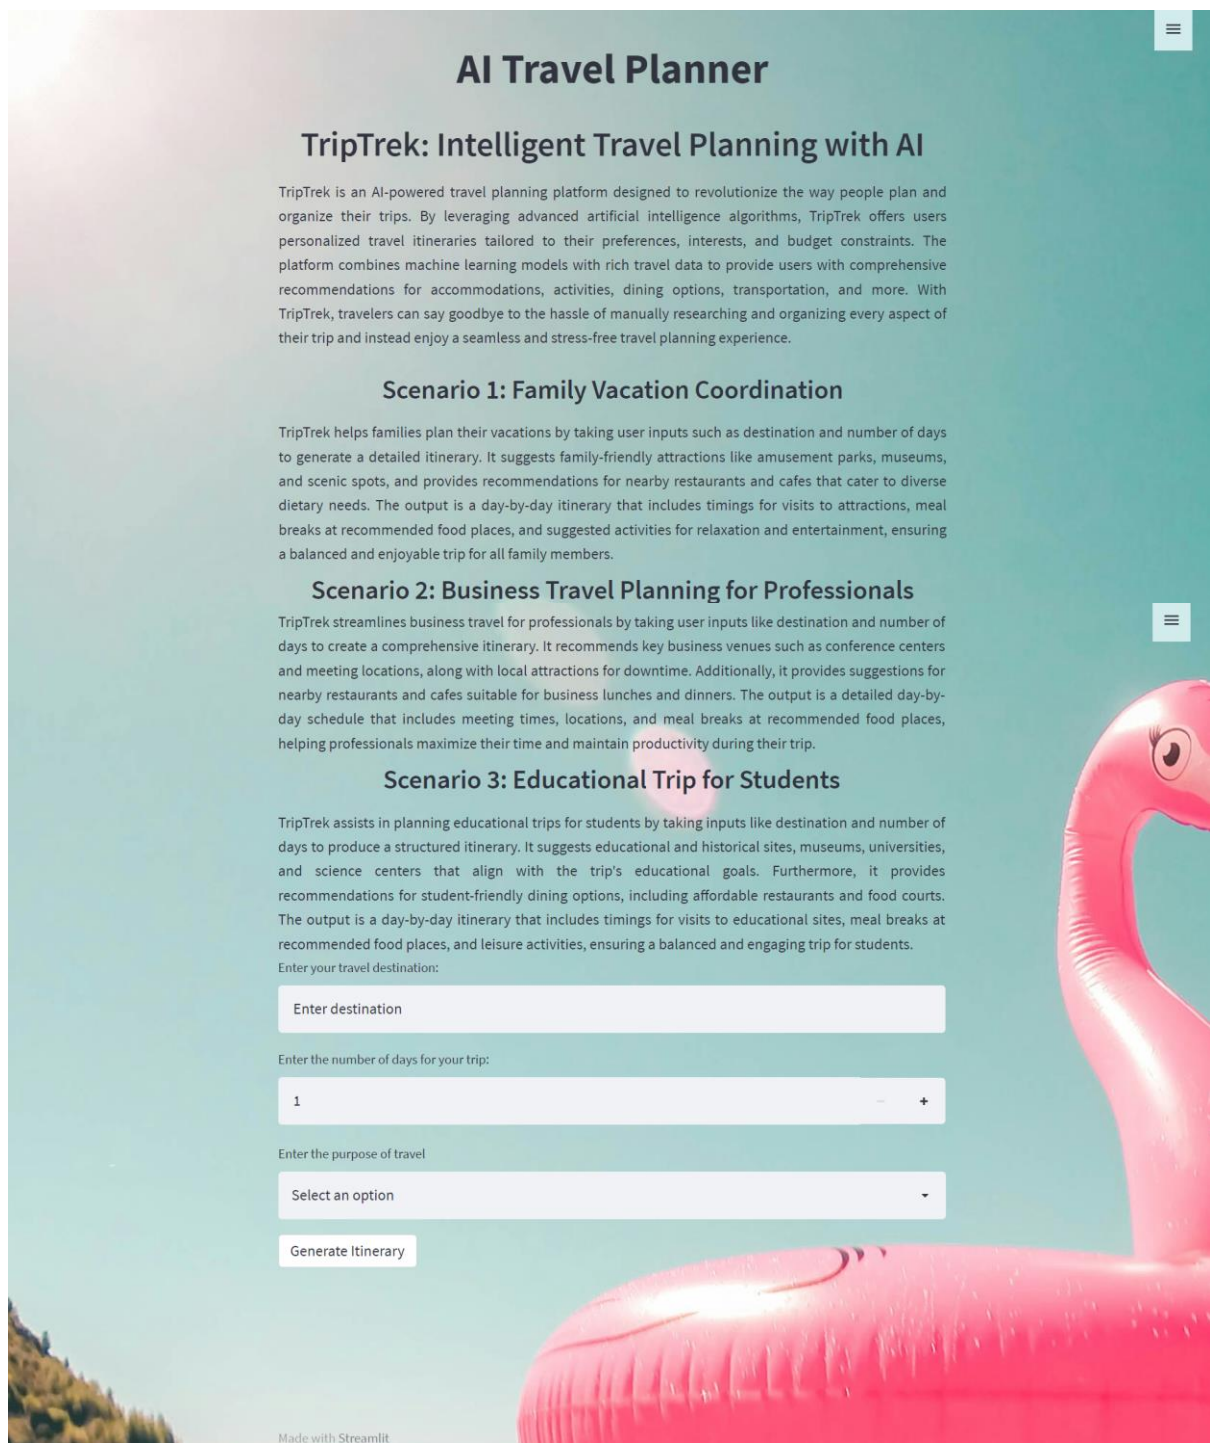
AI Travel Planner

TripTrek: Intelligent Travel Planning with AI

TripTrek is an AI-powered travel planning platform designed to revolutionize the way people plan and organize their trips. By leveraging advanced artificial intelligence algorithms, TripTrek offers users personalized travel itineraries tailored to their preferences, interests, and budget constraints. The platform combines machine learning models with rich travel data to provide users with comprehensive recommendations for accommodations, activities, dining options, transportation, and more. With TripTrek, travelers can say goodbye to the hassle of manually researching and organizing every aspect of their trip and instead enjoy a seamless and stress-free travel planning experience.

Scenario 1: Family Vacation Coordination

TripTrek helps families plan their vacations by taking user inputs such as destination and number of days to generate a detailed itinerary. It suggests family-friendly attractions like amusement parks, museums, and scenic spots, and provides recommendations for nearby restaurants and cafes that cater to diverse dietary needs. The output is a day-by-day itinerary that includes timings for visits to attractions, meal breaks at recommended food places, and suggested activities for relaxation and entertainment, ensuring a balanced and enjoyable trip for all family members.

Scenario 2: Business Travel Planning for Professionals

TripTrek streamlines business travel for professionals by taking user inputs like destination and number of days to create a comprehensive itinerary. It recommends key business venues such as conference centers and meeting locations, along with local attractions for downtime. Additionally, it provides suggestions for nearby restaurants and cafes suitable for business lunches and dinners. The output is a detailed day-by-day schedule that includes meeting times, locations, and meal breaks at recommended food places, helping professionals maximize their time and maintain productivity during their trip.

Scenario 3: Educational Trip for Students

TripTrek assists in planning educational trips for students by taking inputs like destination and number of days to produce a structured itinerary. It suggests educational and historical sites, museums, universities, and science centers that align with the trip's educational goals. Furthermore, it provides recommendations for student-friendly dining options, including affordable restaurants and food courts. The output is a day-by-day itinerary that includes timings for visits to educational sites, meal breaks at recommended food places, and leisure activities, ensuring a balanced and engaging trip for students.

Enter your travel destination:

Enter destination

Enter the number of days for your trip:

1 − +

Enter the purpose of travel

Select an option

Generate Itinerary

Made with Streamlit